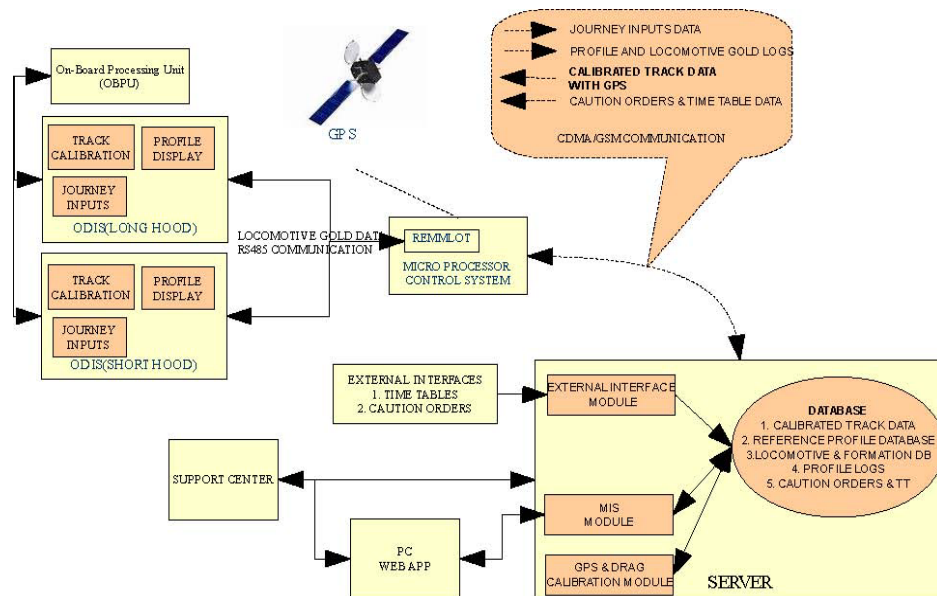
JOURNEY INPUTS DATA
PROFILE AND LOCOMOTIVE GOLD LOGS
CALIBRATED TRACK DATA WITH GPS
CAUTION ORDERS & TIME TABLE DATA
CDMA/GSM COMMUNICATION

On-Board Processing Unit (OBPU)

GPS

TRACK CALIBRATION
PROFILE DISPLAY
JOURNEY INPUTS
ODIS(LONG HOOD)

LOCOMOTIVE GOLD DATA
RS485 COMMUNICATION

REMMLOT
MICRO PROCESSOR CONTROL SYSTEM

TRACK CALIBRATION
PROFILE DISPLAY
JOURNEY INPUTS
ODIS(SHORT HOOD)

EXTERNAL INTERFACES
1. TIME TABLES
2. CAUTION ORDERS

EXTERNAL INTERFACE MODULE

DATABASE
1. CALIBRATED TRACK DATA
2. REFERENCE PROFILE DATABASE
3.LOCOMOTIVE & FORMATION DB
4. PROFILE LOGS
5. CAUTION ORDERS & TT

SUPPORT CENTER

MIS MODULE

PC WEB APP

GPS & DRAG CALIBRATION MODULE

SERVER